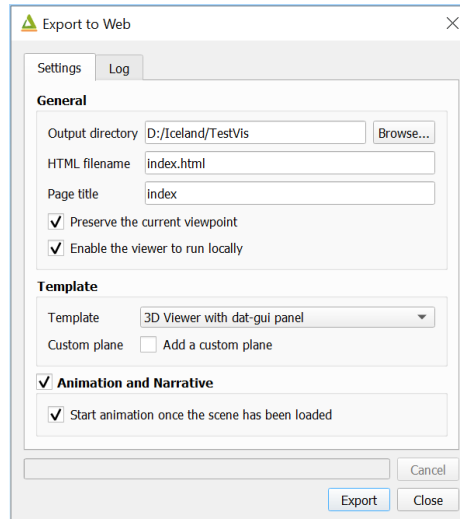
Export to Web

Settings Log

General

Output directory D:/Iceland/TestVis Browse...

HTML filename index.html

Page title index

Preserve the current viewpoint

Enable the viewer to run locally

Template

Template 3D Viewer with dat-gui panel

Custom plane Add a custom plane

Animation and Narrative

Start animation once the scene has been loaded

Cancel

Export Close